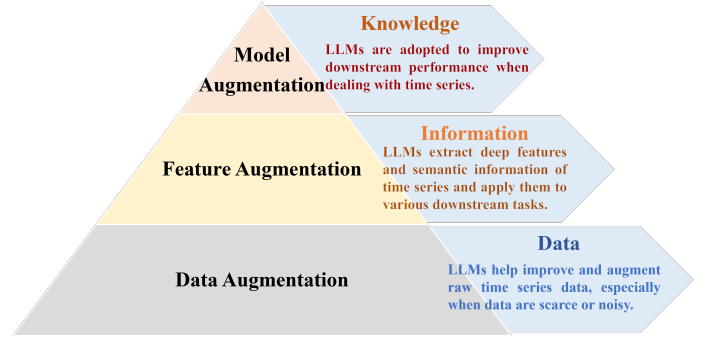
Model Augmentation

Knowledge

LLMs are adopted to improve downstream performance when dealing with time series.

Feature Augmentation

Information

LLMs extract deep features and semantic information of time series and apply them to various downstream tasks.

Data Augmentation

Data

LLMs help improve and augment raw time series data, especially when data are scarce or noisy.